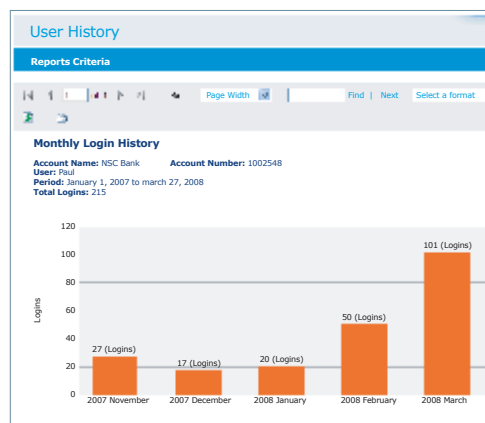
User History

Reports Criteria

1

Page Width

Find | Next

Select a format

Monthly Login History

Account Name: NSC Bank Account Number: 1002548
User: Paul
Period: January 1, 2007 to march 27, 2008
Total Logins: 215

Logins

120
100
80
60
40
20
0

27 (Logins)
17 (Logins)
20 (Logins)
50 (Logins)
101 (Logins)

2007 November
2007 December
2008 January
2008 February
2008 March